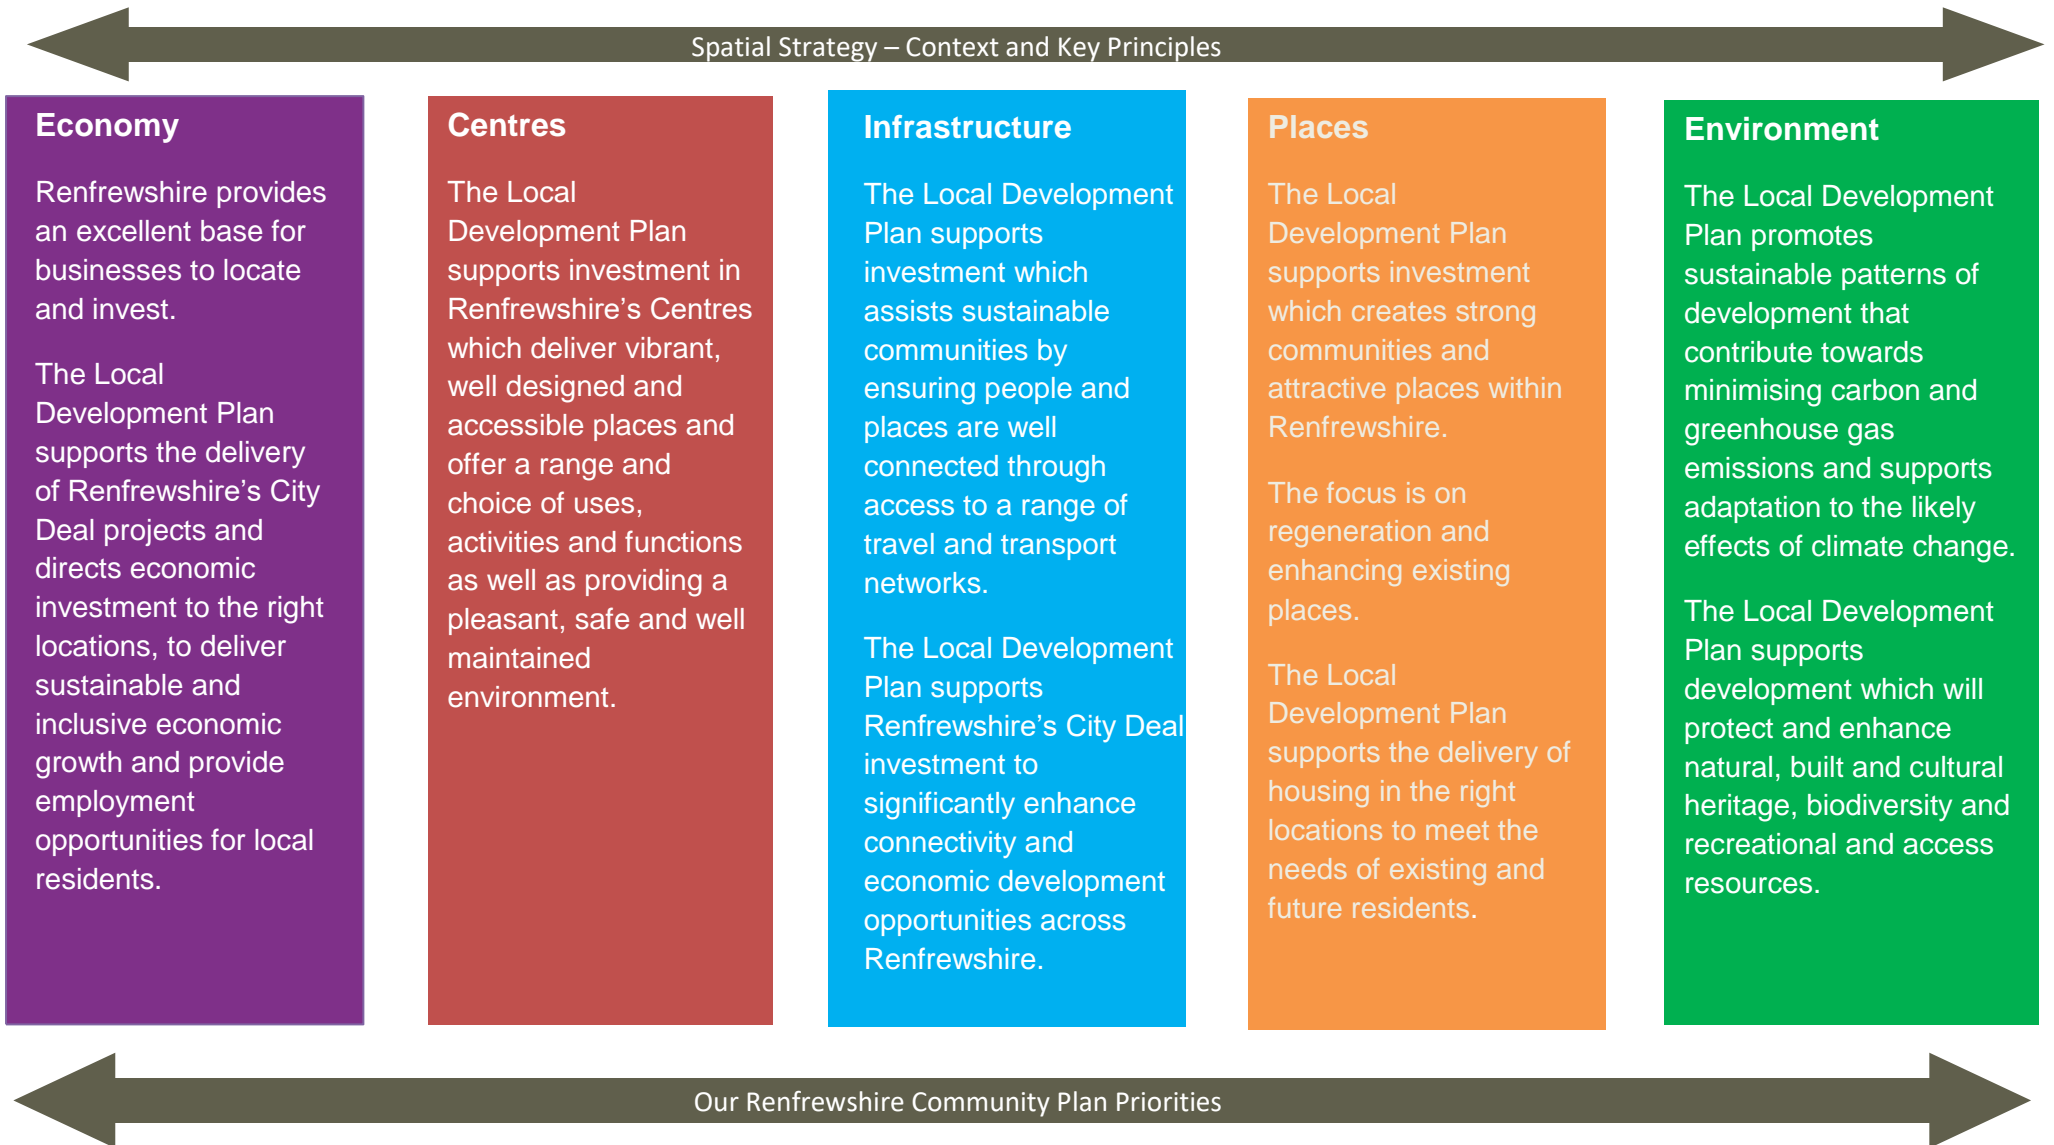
Spatial Strategy – Context and Key Principles

Economy

Renfrewshire provides an excellent base for businesses to locate and invest.

The Local Development Plan supports the delivery of Renfrewshire's City Deal projects and directs economic investment to the right locations, to deliver sustainable and inclusive economic growth and provide employment opportunities for local residents.

Centres

The Local Development Plan supports investment in Renfrewshire's Centres which deliver vibrant, well designed and accessible places and offer a range and choice of uses, activities and functions as well as providing a pleasant, safe and well maintained environment.

Infrastructure

The Local Development Plan supports investment which assists sustainable communities by ensuring people and places are well connected through access to a range of travel and transport networks.

The Local Development Plan supports Renfrewshire's City Deal investment to significantly enhance connectivity and economic development opportunities across Renfrewshire.

Places

The Local Development Plan supports investment which creates strong communities and attractive places within Renfrewshire.

The focus is on regeneration and enhancing existing places.

The Local Development Plan supports the delivery of housing in the right locations to meet the needs of existing and future residents.

Environment

The Local Development Plan promotes sustainable patterns of development that contribute towards minimising carbon and greenhouse gas emissions and supports adaptation to the likely effects of climate change.

The Local Development Plan supports development which will protect and enhance natural, built and cultural heritage, biodiversity and recreational and access resources.

Our Renfrewshire Community Plan Priorities